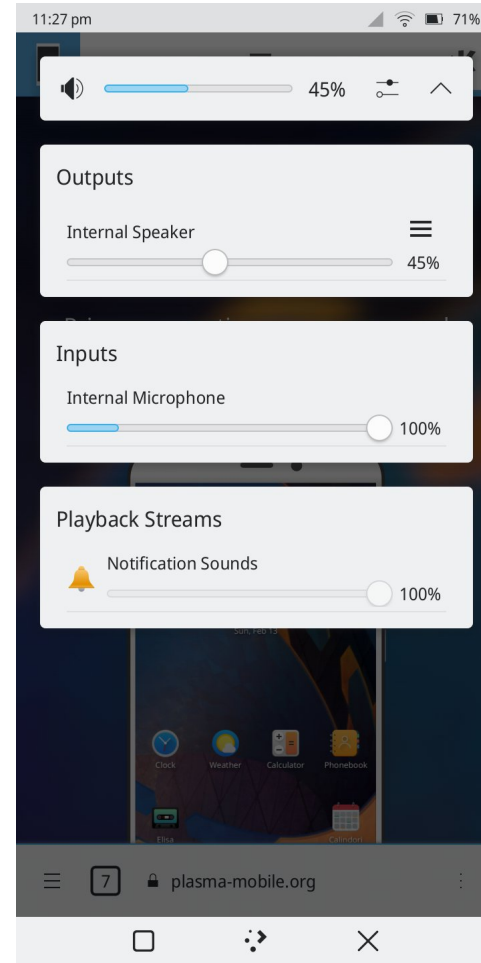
11:27 pm 71%

45%

Outputs

Internal Speaker

45%

Inputs

Internal Microphone

100%

Playback Streams

Notification Sounds

100%

Sun, Feb 13

Clock Weather Calculator Phonebook

Elisa Calendar

7 plasma-mobile.org